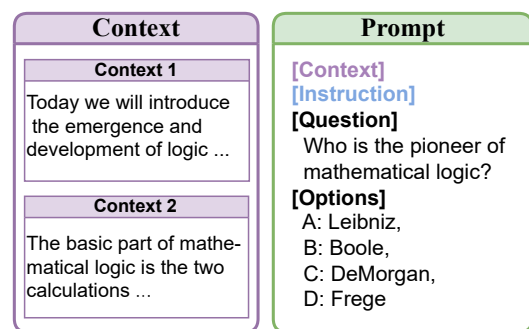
Context

Context 1

Today we will introduce the emergence and development of logic ...

Context 2

The basic part of mathematical logic is the two calculations ...

Prompt

[Context]
[Instruction]
[Question]
Who is the pioneer of mathematical logic?
[Options]
A: Leibniz,
B: Boole,
C: DeMorgan,
D: Frege